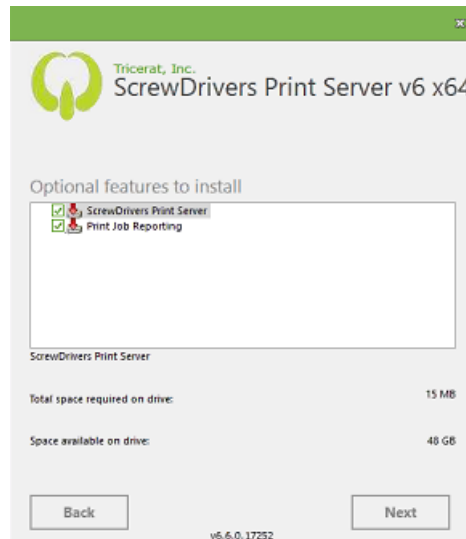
Tricerat, Inc.
ScrewDrivers Print Server v6 x64

Optional features to install

ScrewDrivers Print Server
Print Job Reporting

ScrewDrivers Print Server

Total space required on drive: 15 MB

Space available on drive: 48 GB

Back

Next

v6.6.0.17252